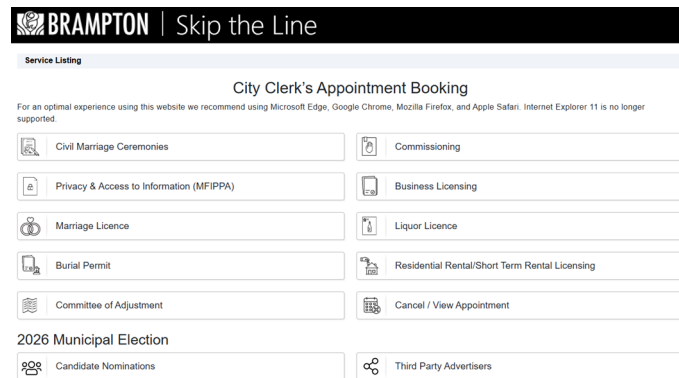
BRAMPTON | Skip the Line

Service Listing

City Clerk's Appointment Booking

For an optimal experience using this website we recommend using Microsoft Edge, Google Chrome, Mozilla Firefox, and Apple Safari. Internet Explorer 11 is no longer supported.

Civil Marriage Ceremonies

Commissioning

Privacy & Access to Information (MFIPPA)

Business Licensing

Marriage Licence

Liquor Licence

Burial Permit

Residential Rental/Short Term Rental Licensing

Committee of Adjustment

Cancel / View Appointment

2026 Municipal Election

Candidate Nominations

Third Party Advertisers